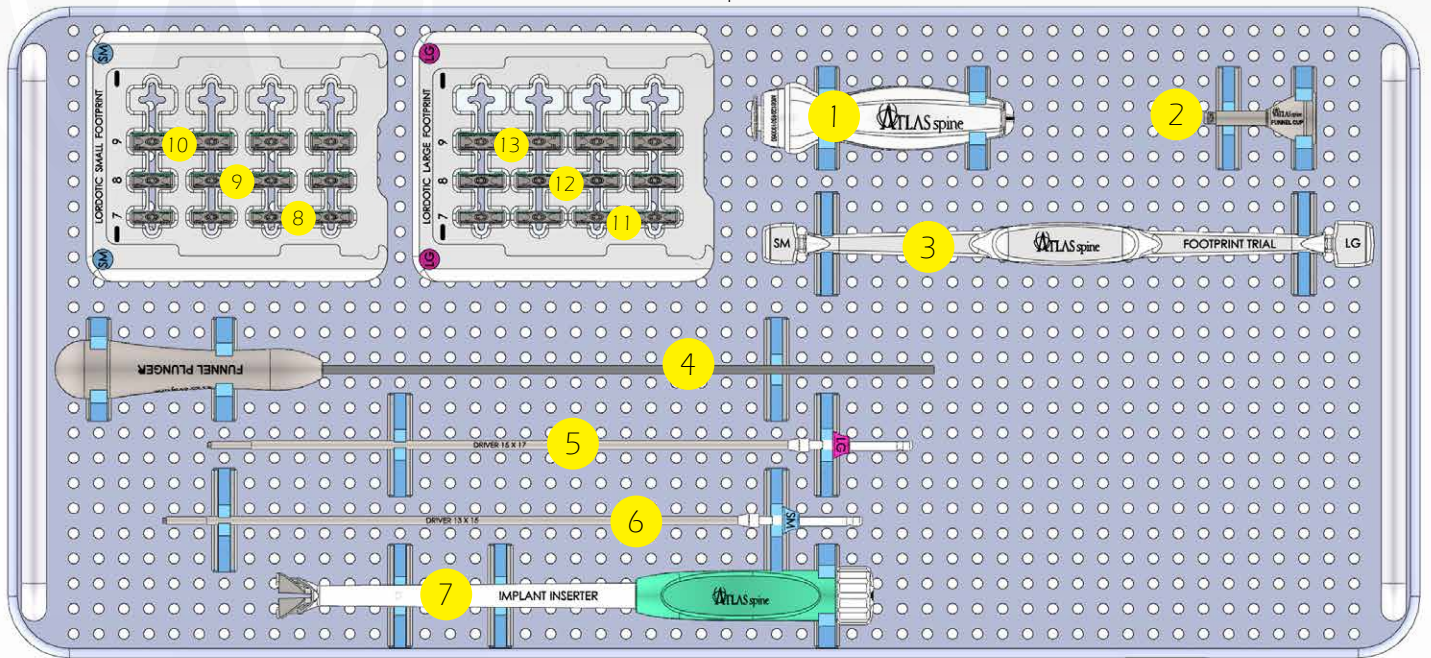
SM
LORDOTIC SMALL FOOTPRINT
9
8
7
10
9
8
SM

LG
LORDOTIC LARGE FOOTPRINT
9
8
7
13
12
11
LG

1
ATLAS spine

2
ATLAS spine
FUNNEL CUP

SM
3
ATLAS spine
FOOTPRINT TRIAL
LG

FUNNEL PLUNGER
4

DRIVER 15 X 17
5
LG

DRIVER 13 X 15
6
SM

7
IMPLANT INSERTER
ATLAS spine